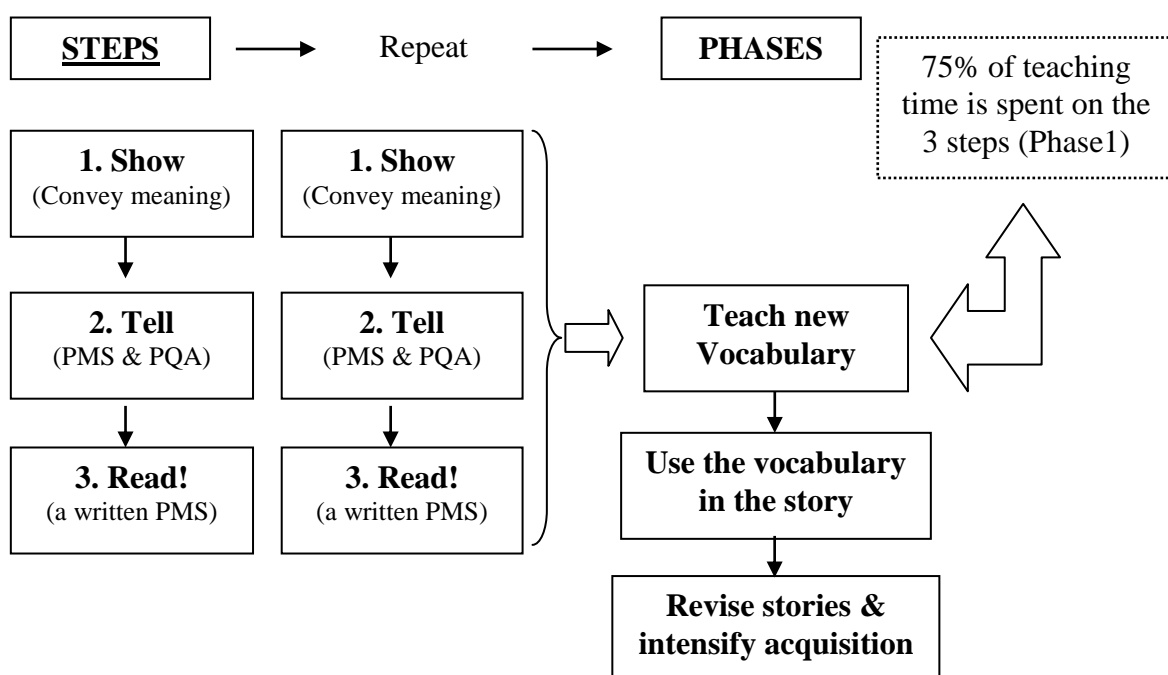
STEPS

Repeat

PHASES

75% of teaching time is spent on the 3 steps (Phase1)

1. Show
(Convey meaning)

2. Tell
(PMS & PQA)

3. Read!
(a written PMS)

1. Show
(Convey meaning)

2. Tell
(PMS & PQA)

3. Read!
(a written PMS)

Teach new Vocabulary

Use the vocabulary in the story

Revise stories & intensify acquisition